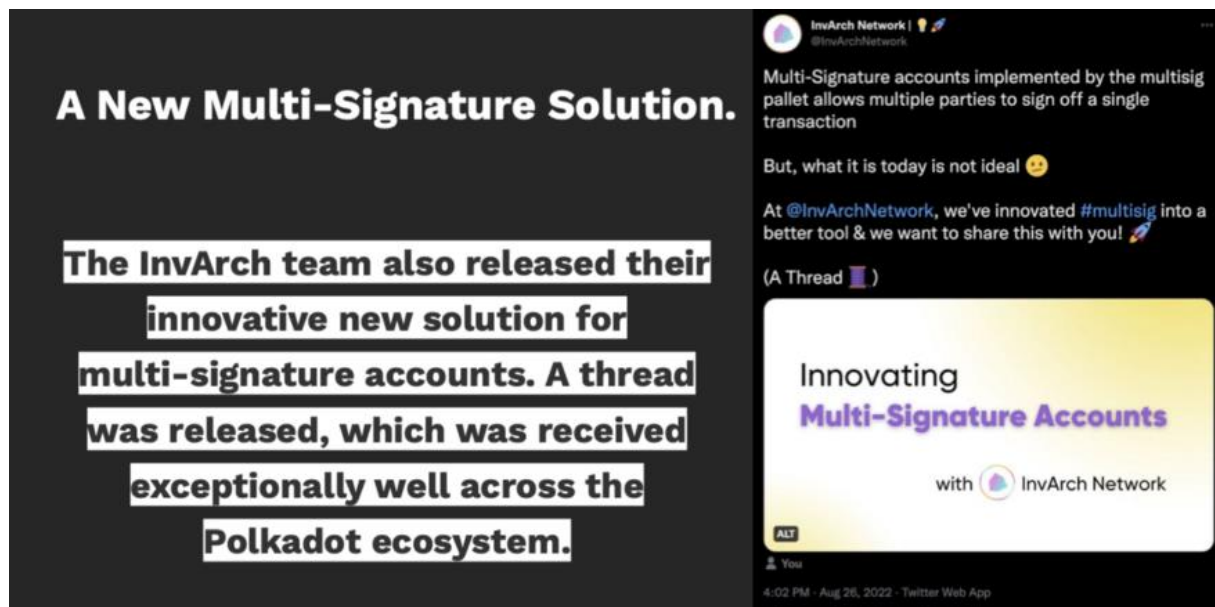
A New Multi-Signature Solution.

The InvArch team also released their innovative new solution for multi-signature accounts. A thread was released, which was received exceptionally well across the Polkadot ecosystem.

InvArch Network | 💡🚀
@InvArchNetwork

Multi-Signature accounts implemented by the multisig pallet allows multiple parties to sign off a single transaction

But, what it is today is not ideal 😕

At @InvArchNetwork, we've innovated #multisig into a better tool & we want to share this with you! 🚀

(A Thread 🧵)

Innovating
Multi-Signature Accounts
with InvArch Network

ALT

You

4:02 PM · Aug 26, 2022 · Twitter Web App